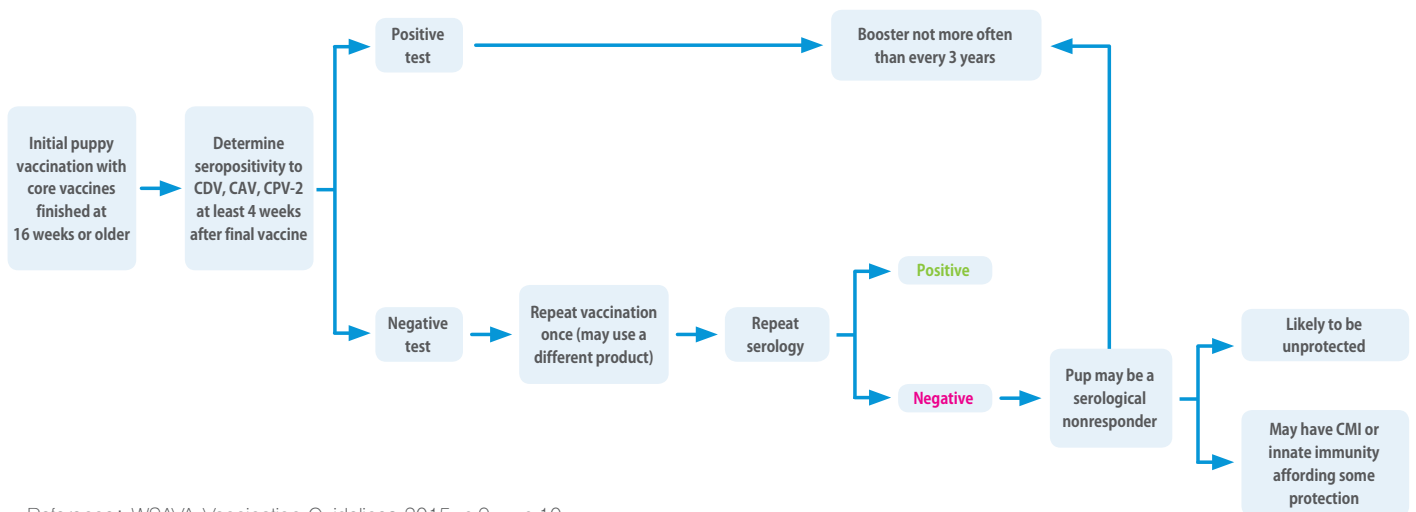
Positive test

Booster not more often than every 3 years

Initial puppy vaccination with core vaccines finished at 16 weeks or older

Determine seropositivity to CDV, CAV, CPV-2 at least 4 weeks after final vaccine

Positive

Negative test

Repeat vaccination once (may use a different product)

Repeat serology

Negative

Pup may be a serological nonresponder

Likely to be unprotected

May have CMI or innate immunity affording some protection

Reference: WSAVA Vaccination Guidelines 2015, p.9 — p.10